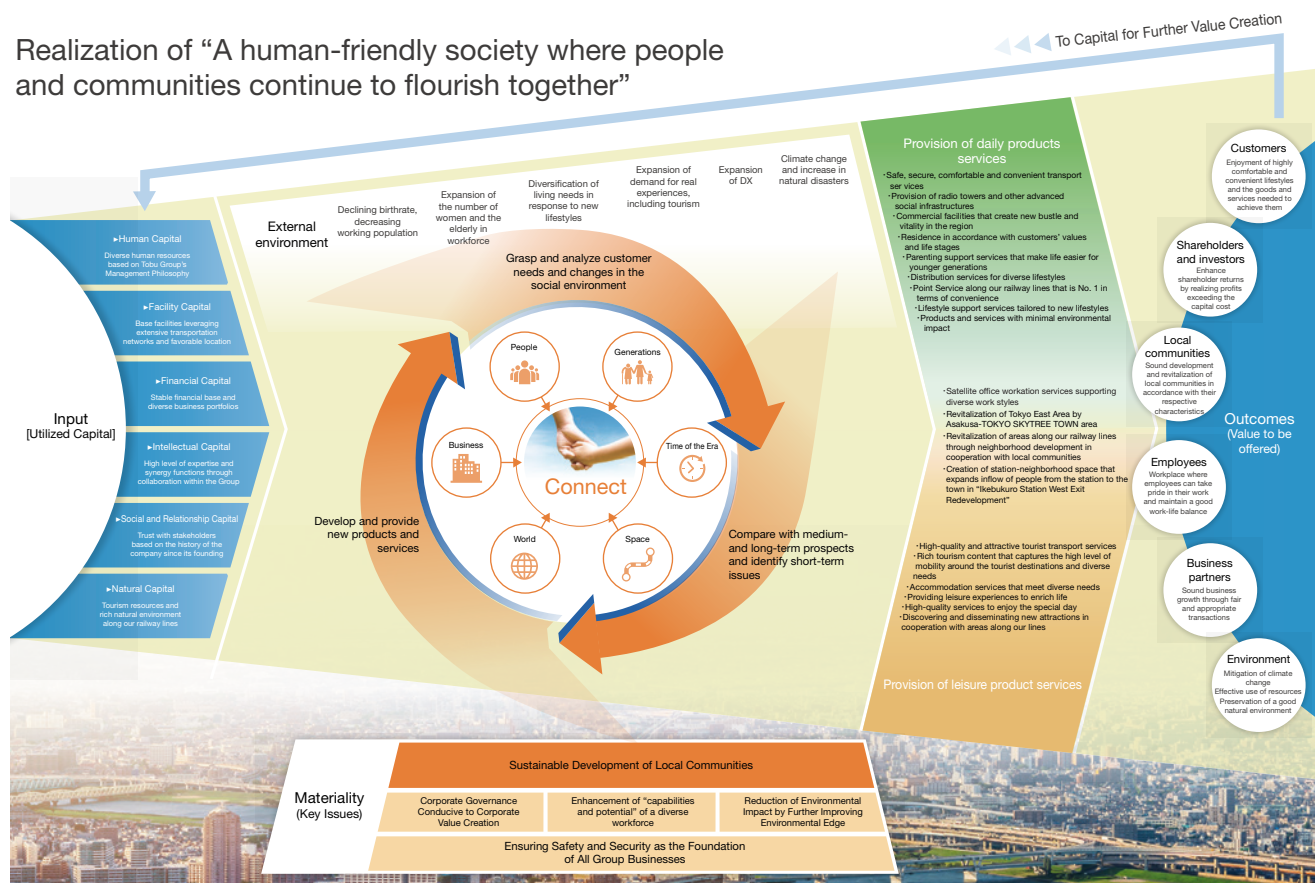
Realization of “A human-friendly society where people and communities continue to flourish together”

To Capital for Further Value Creation

Input
[Utilized Capital]

▸Human Capital
Diverse human resources based on Tobu Group's Management Philosophy

▸Facility Capital
Base facilities leveraging extensive transportation networks and favorable location

▸Financial Capital
Stable financial base and diverse business portfolios

▸Intellectual Capital
High level of expertise and synergy functions through collaboration within the Group

▸Social and Relationship Capital
Trust with stakeholders based on the history of the company since its founding

▸Natural Capital
Tourism resources and rich natural environment along our railway lines

External environment

Declining birthrate, decreasing working population

Expansion of the number of women and the elderly in workforce

Diversification of living needs in response to new lifestyles

Expansion of demand for real experiences, including tourism

Expansion of DX

Climate change and increase in natural disasters

Grasp and analyze customer needs and changes in the social environment

Compare with medium- and long-term prospects and identify short-term issues

Develop and provide new products and services

People
Generations
Time of the Era
Space
World
Business
Connect

Provision of daily products services
・Safe, secure, comfortable and convenient transport ser vices
・Provision of radio towers and other advanced social infrastructures
・Commercial facilities that create new bustle and vitality in the region
・Residence in accordance with customers' values and life stages
・Parenting support services that make life easier for younger generations
・Distribution services for diverse lifestyles
・Point Service along our railway lines that is No. 1 in terms of convenience
・Lifestyle support services tailored to new lifestyles
・Products and services with minimal environmental impact

・Satellite office workation services supporting diverse work styles
・Revitalization of Tokyo East Area by Asakusa-TOKYO SKYTREE TOWN area
・Revitalization of areas along our railway lines through neighborhood development in cooperation with local communities
・Creation of station-neighborhood space that expands inflow of people from the station to the town in "Ikebukuro Station West Exit Redevelopment"

・High-quality and attractive tourist transport services
・Rich tourism content that captures the high level of mobility around the tourist destinations and diverse needs
・Accommodation services that meet diverse needs
・Providing leisure experiences to enrich life
・High-quality services to enjoy the special day
・Discovering and disseminating new attractions in cooperation with areas along our lines

Provision of leisure product services

Customers
Enjoyment of highly comfortable and convenient lifestyles and the goods and services needed to achieve them

Shareholders and investors
Enhance shareholder returns by realizing profits exceeding the capital cost

Local communities
Sound development and revitalization of local communities in accordance with their respective characteristics

Employees
Workplace where employees can take pride in their work and maintain a good work-life balance

Business partners
Sound business growth through fair and appropriate transactions

Environment
Mitigation of climate change
Effective use of resources
Preservation of a good natural environment

Outcomes
(Value to be offered)

Materiality
(Key Issues)

Sustainable Development of Local Communities

Corporate Governance Conducive to Corporate Value Creation

Enhancement of "capabilities and potential" of a diverse workforce

Reduction of Environmental Impact by Further Improving Environmental Edge

Ensuring Safety and Security as the Foundation of All Group Businesses